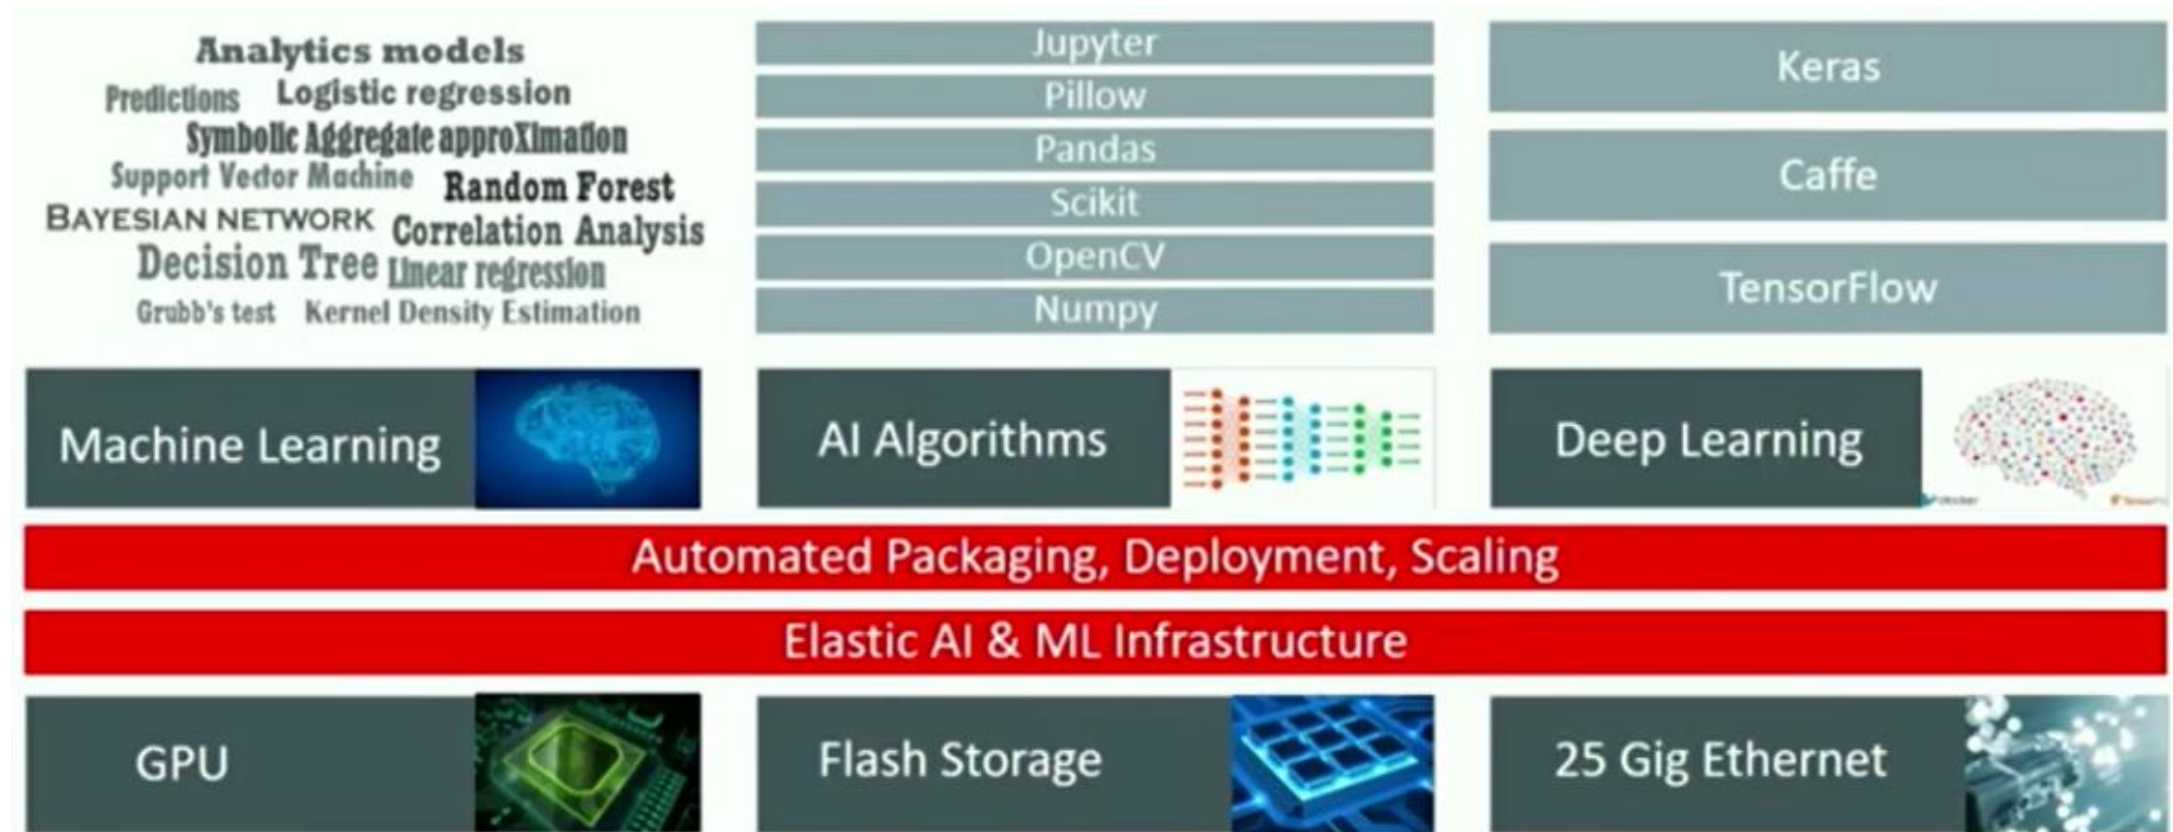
Analytics models
Predictions Logistic regression
Symbolic Aggregate approXimation
Support Vector Machine Random Forest
BAYESIAN NETWORK Correlation Analysis
Decision Tree Linear regression
Grubb's test Kernel Density Estimation

Jupyter
Pillow
Pandas
Scikit
OpenCV
Numpy

Keras
Caffe
TensorFlow

Machine Learning

AI Algorithms

Deep Learning

Automated Packaging, Deployment, Scaling

Elastic AI & ML Infrastructure

GPU

Flash Storage

25 Gig Ethernet